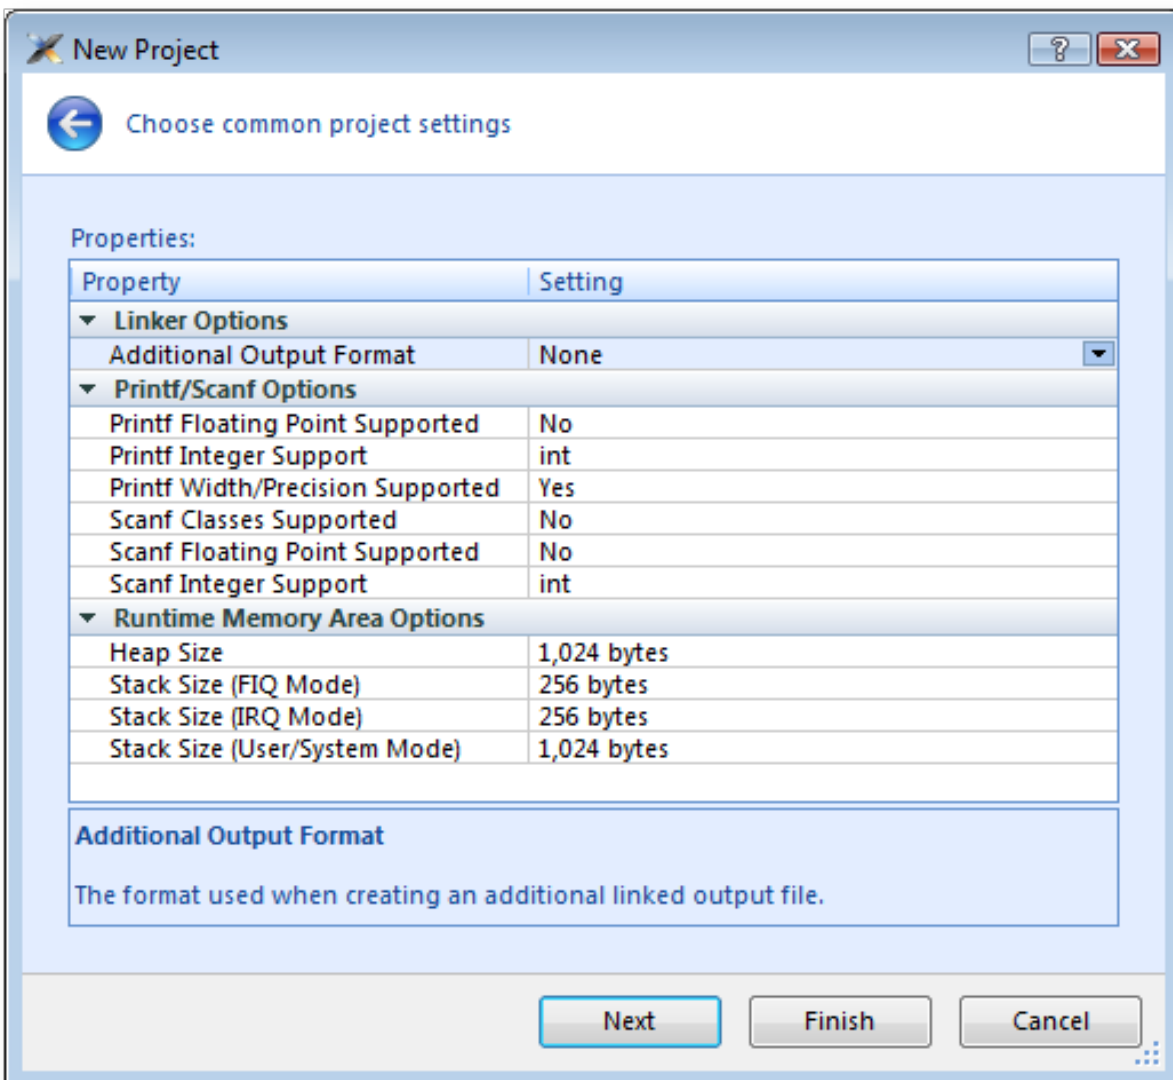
New Project

?

Choose common project settings

Properties:

| Property | Setting |
|---|---|
| Linker Options | |
| Additional Output Format | None |
| Printf/Scanf Options | |
| Printf Floating Point Supported | No |
| Printf Integer Support | int |
| Printf Width/Precision Supported | Yes |
| Scanf Classes Supported | No |
| Scanf Floating Point Supported | No |
| Scanf Integer Support | int |
| Runtime Memory Area Options | |
| Heap Size | 1,024 bytes |
| Stack Size (FIQ Mode) | 256 bytes |
| Stack Size (IRQ Mode) | 256 bytes |
| Stack Size (User/System Mode) | 1,024 bytes |

Additional Output Format

The format used when creating an additional linked output file.

Next Finish Cancel